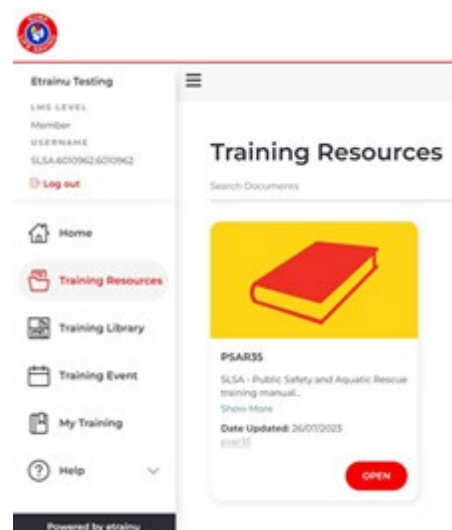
Etrainu Testing
LMS LEVEL
Member
USERNAME
SLSA.6010962.6010962
Log out

Home
Training Resources
Training Library
Training Event
My Training
Help

Powered by etrainu

Training Resources

Search Documents

PSAR35
SLSA - Public Safety and Aquatic Rescue training manual...
Show More
Date Updated: 26/07/2023
psar35

OPEN